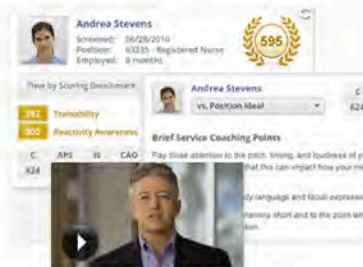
Andrea Stevens
Screened: 06/28/2016
Position: 63335 - Registered Nurse
Employed: 6 months

595

View by Scoring Benchmark

392 Trainability
300 Reactivity Awareness

C
APS
IS
CAO
624

Andrea Stevens
vs. Position Ideal

C
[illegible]

Brief Service Coaching Points

Pay close attention to the pitch, timing, and loudness of y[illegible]
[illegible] that this can impact how your m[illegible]

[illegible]dy language and facial expressi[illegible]

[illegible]nations short and to the point wh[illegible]